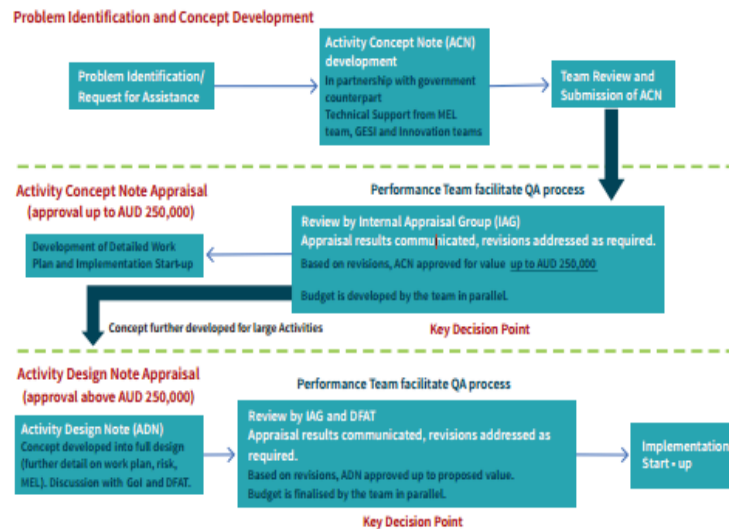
Problem Identification and Concept Development

Problem Identification/ Request for Assistance

Activity Concept Note (ACN) development
In partnership with government counterpart
Technical Support from MEL team, GESI and Innovation teams

Team Review and Submission of ACN

Activity Concept Note Appraisal
(approval up to AUD 250,000)

Performance Team facilitate QA process

Review by Internal Appraisal Group (IAG)
Appraisal results communicated, revisions addressed as required.
Based on revisions, ACN approved for value up to AUD 250,000
Budget is developed by the team in parallel.

Development of Detailed Work Plan and Implementation Start-up

Concept further developed for large Activities

Key Decision Point

Activity Design Note Appraisal
(approval above AUD 250,000)

Performance Team facilitate QA process

Activity Design Note (ADN)
Concept developed into full design (further detail on work plan, risk, MEL). Discussion with GoI and DFAT.

Review by IAG and DFAT
Appraisal results communicated, revisions addressed as required.
Based on revisions, ADN approved up to proposed value.
Budget is finalised by the team in parallel.

Implementation Start - up

Key Decision Point